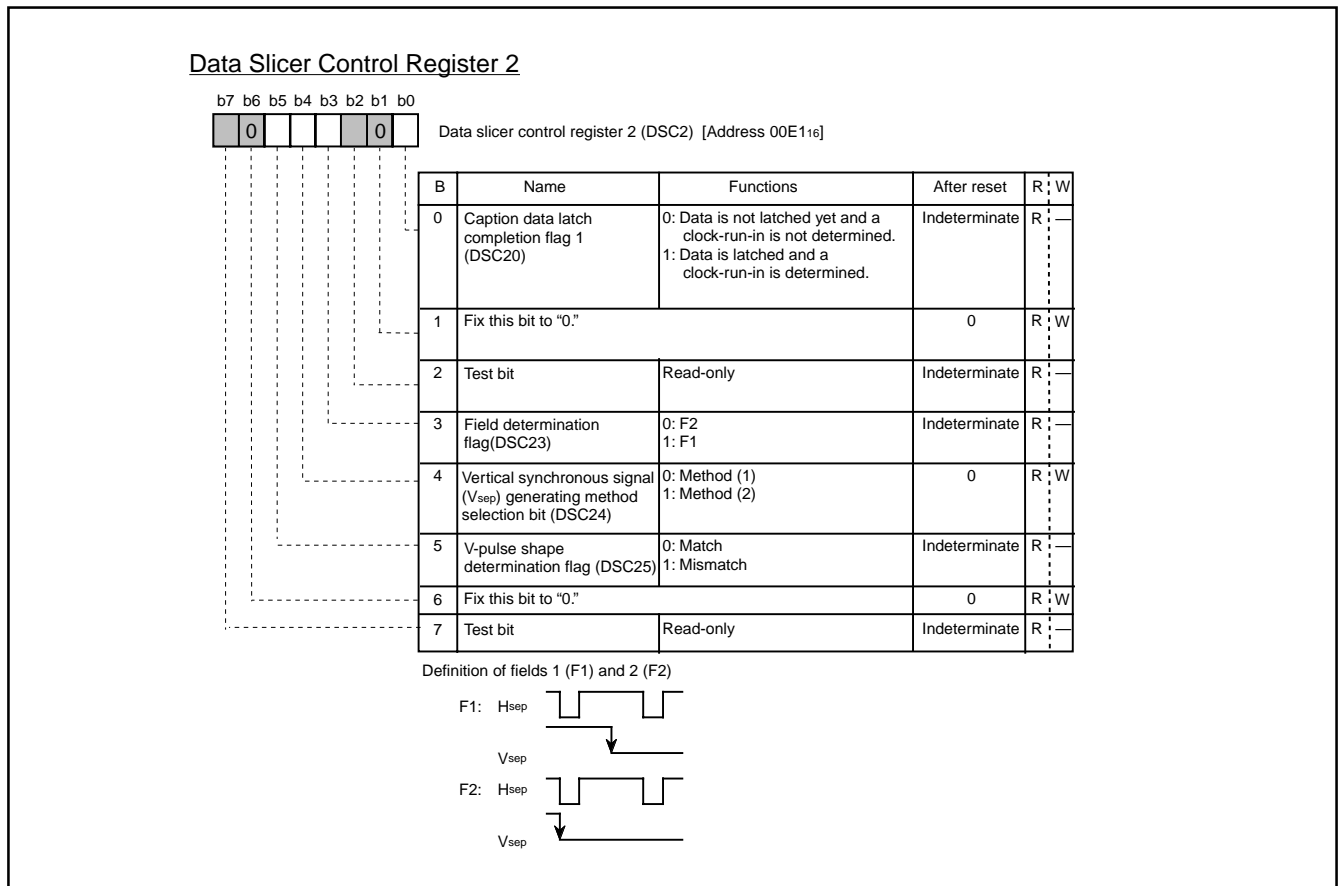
Data Slicer Control Register 2

b7 b6 b5 b4 b3 b2 b1 b0

0 0

Data slicer control register 2 (DSC2) [Address 00E1$_{16}$]

| B | Name | Functions | After reset | R | W |
|---|---|---|---|---|---|
| 0 | Caption data latch completion flag 1 (DSC20) | 0: Data is not latched yet and a clock-run-in is not determined. 1: Data is latched and a clock-run-in is determined. | Indeterminate | R | — |
| 1 | Fix this bit to "0." | | 0 | R | W |
| 2 | Test bit | Read-only | Indeterminate | R | — |
| 3 | Field determination flag(DSC23) | 0: F2 1: F1 | Indeterminate | R | — |
| 4 | Vertical synchronous signal (V$_{sep}$) generating method selection bit (DSC24) | 0: Method (1) 1: Method (2) | 0 | R | W |
| 5 | V-pulse shape determination flag (DSC25) | 0: Match 1: Mismatch | Indeterminate | R | — |
| 6 | Fix this bit to "0." | | 0 | R | W |
| 7 | Test bit | Read-only | Indeterminate | R | — |

Definition of fields 1 (F1) and 2 (F2)

F1: H$_{sep}$

V$_{sep}$

F2: H$_{sep}$

V$_{sep}$